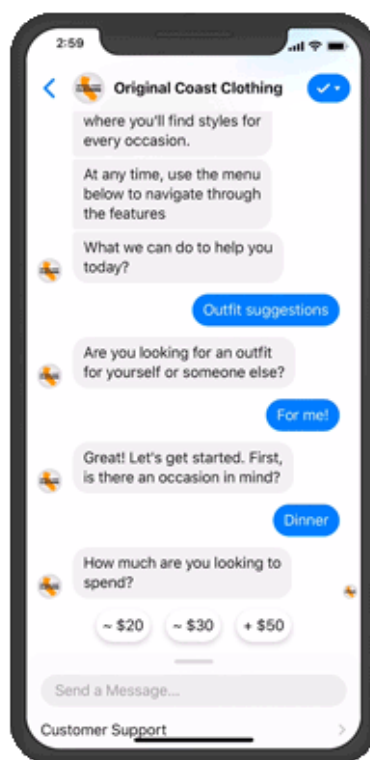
2:59

Original Coast Clothing

where you'll find styles for every occasion.

At any time, use the menu below to navigate through the features

What we can do to help you today?

Outfit suggestions

Are you looking for an outfit for yourself or someone else?

For me!

Great! Let's get started. First, is there an occasion in mind?

Dinner

How much are you looking to spend?

~ $20

~ $30

+ $50

Send a Message...

Customer Support